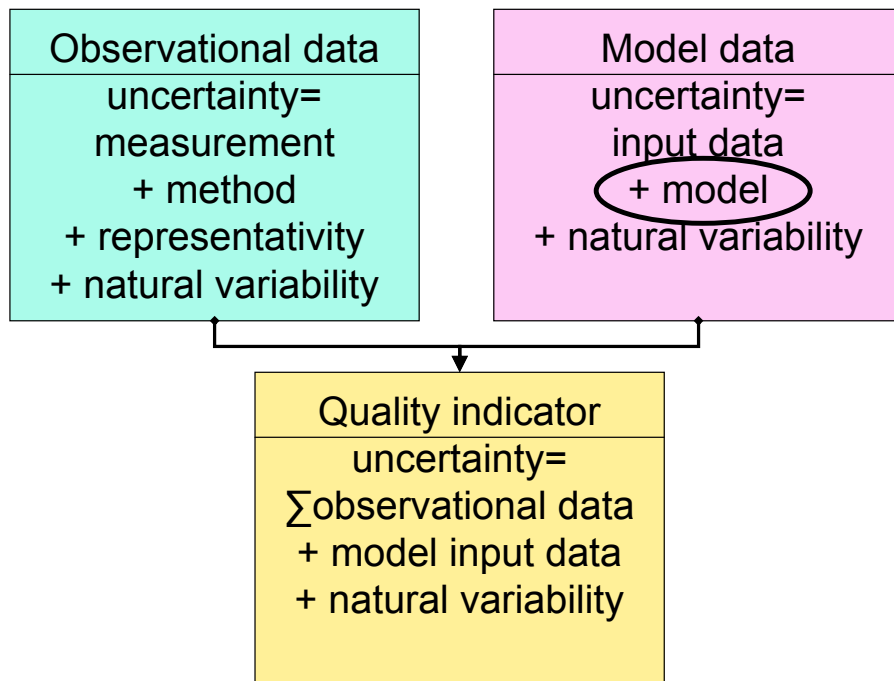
Observational data

uncertainty=
measurement
+ method
+ representativity
+ natural variability

Model data

uncertainty=
input data
+ model
+ natural variability

Quality indicator

uncertainty=
$\sum$observational data
+ model input data
+ natural variability